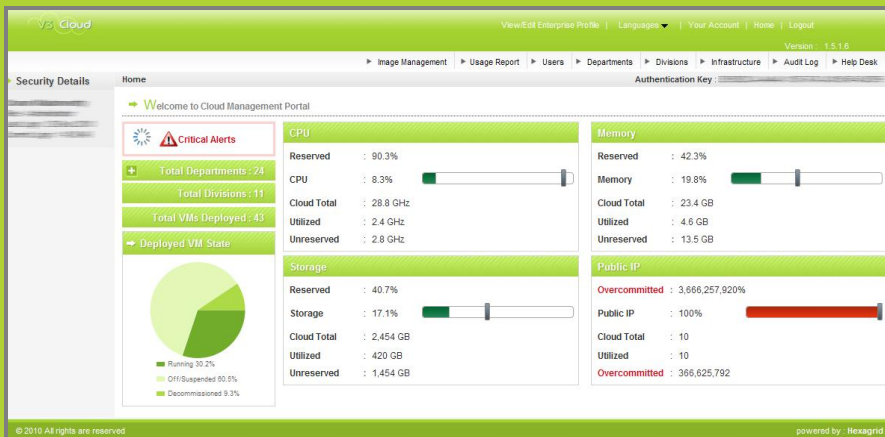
V3 Cloud

View/Edit Enterprise Profile | Languages | Your Account | Home | Logout

Version : 1.5.1.6

Image Management | Usage Report | Users | Departments | Divisions | Infrastructure | Audit Log | Help Desk

Security Details

Home

Authentication Key : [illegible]

Welcome to Cloud Management Portal

Critical Alerts

Total Departments : 24

Total Divisions : 11

Total VMs Deployed : 43

Deployed VM State

Running 30.2%
Off/Suspended 60.5%
Decommissioned 9.3%

CPU
Reserved : 90.3%
CPU : 8.3%
Cloud Total : 28.8 GHz
Utilized : 2.4 GHz
Unreserved : 2.8 GHz

Memory
Reserved : 42.3%
Memory : 19.8%
Cloud Total : 23.4 GB
Utilized : 4.6 GB
Unreserved : 13.5 GB

Storage
Reserved : 40.7%
Storage : 17.1%
Cloud Total : 2,454 GB
Utilized : 420 GB
Unreserved : 1,454 GB

Public IP
Overcommitted : 3,666,257,920%
Public IP : 100%
Cloud Total : 10
Utilized : 10
Overcommitted : 366,625,792

© 2010 All rights are reserved

powered by : Hexagrid